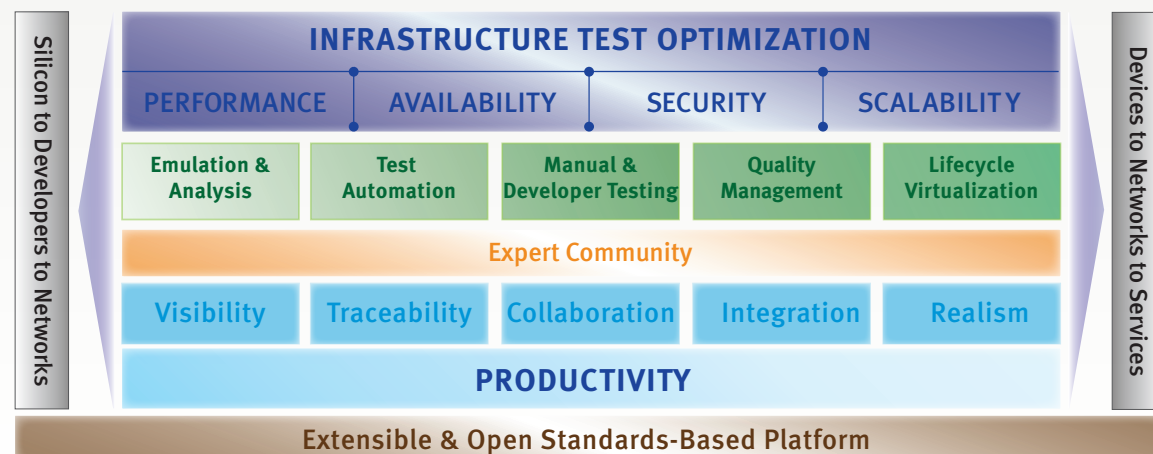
Silicon to Developers to Networks

INFRASTRUCTURE TEST OPTIMIZATION

PERFORMANCE

AVAILABILITY

SECURITY

SCALABILITY

Emulation & Analysis

Test Automation

Manual & Developer Testing

Quality Management

Lifecycle Virtualization

Expert Community

Visibility

Traceability

Collaboration

Integration

Realism

PRODUCTIVITY

Devices to Networks to Services

Extensible & Open Standards-Based Platform